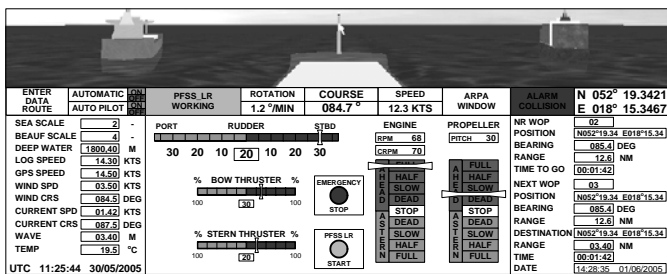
ENTER DATA ROUTE | AUTOMATIC ON | AUTO PILOT ON | PFSS_LR WORKING | ROTATION 1.2 °/MIN | COURSE 084.7 ° | SPEED 12.3 KTS | ARPA WINDOW | ALARM COLLISION | N 052° 19.3421 | E 018° 15.3467

SEA SCALE 2 -
BEAUF SCALE 4 -
DEEP WATER 1800.40 M
LOG SPEED 14.30 KTS
GPS SPEED 14.50 KTS
WIND SPD 03.50 KTS
WIND CRS 084.5 DEG
CURRENT SPD 01.42 KTS
CURRENT CRS 087.5 DEG
WAVE 03.40 M
TEMP 19.5 °C

UTC 11:25:44 30/05/2005

PORT RUDDER STBD
30 20 10 20 10 20 30

% BOW THRUSTER %
100 30 100

EMERGENCY STOP

% STERN THRUSTER %
100 20 100

PFSS LR START

ENGINE
RPM 68
CRPM 70
AHEAD
FULL
HALF
SLOW
DEAD
STOP
DEAD
SLOW
HALF
FULL
ASTERN

PROPELLER
PITCH 30
AHEAD
FULL
HALF
SLOW
DEAD
STOP
DEAD
SLOW
HALF
FULL
ASTERN

NR WOP 02
POSITION N052°19.34 E018°15.34
BEARING 085.4 DEG
RANGE 12.6 NM
TIME TO GO 00:01:42
NEXT WOP 03
POSITION N052°19.34 E018°15.34
BEARING 085.4 DEG
RANGE 12.6 NM
DESTINATION N052°19.34 E018°15.34
RANGE 03.40 NM
TIME 00:01:42
DATE 14:28:35 01/06/2005